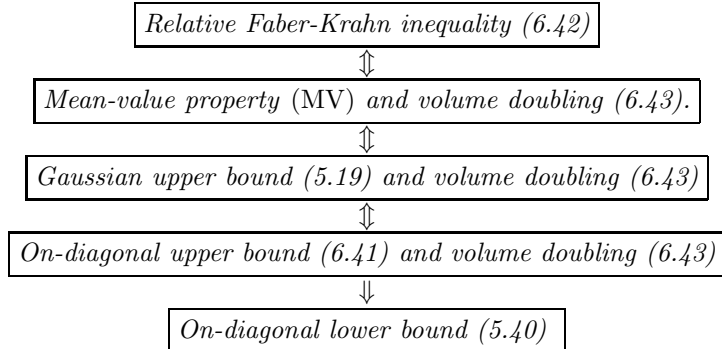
Relative Faber-Krahn inequality (6.42)

$\Updownarrow$

Mean-value property (MV) and volume doubling (6.43).

$\Updownarrow$

Gaussian upper bound (5.19) and volume doubling (6.43)

$\Updownarrow$

On-diagonal upper bound (6.41) and volume doubling (6.43)

$\Downarrow$

On-diagonal lower bound (5.40)